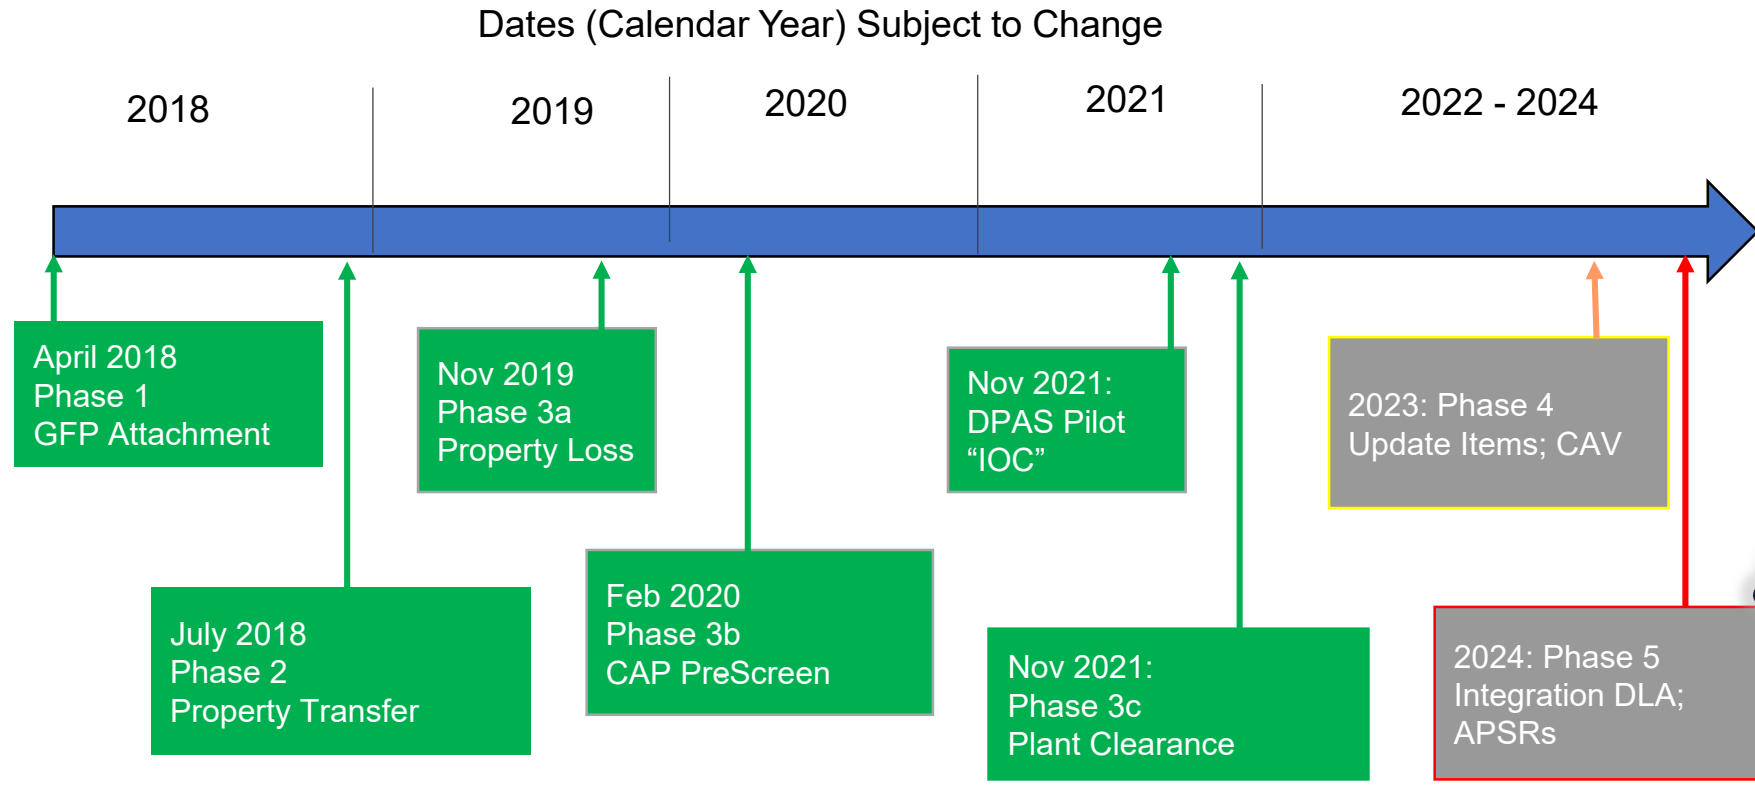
Dates (Calendar Year) Subject to Change

2018

2019

2020

2021

2022 - 2024

April 2018
Phase 1
GFP Attachment

July 2018
Phase 2
Property Transfer

Nov 2019
Phase 3a
Property Loss

Feb 2020
Phase 3b
CAP PreScreen

Nov 2021:
DPAS Pilot
“IOC”

Nov 2021:
Phase 3c
Plant Clearance

2023: Phase 4
Update Items; CAV

2024: Phase 5
Integration DLA;
APSRs